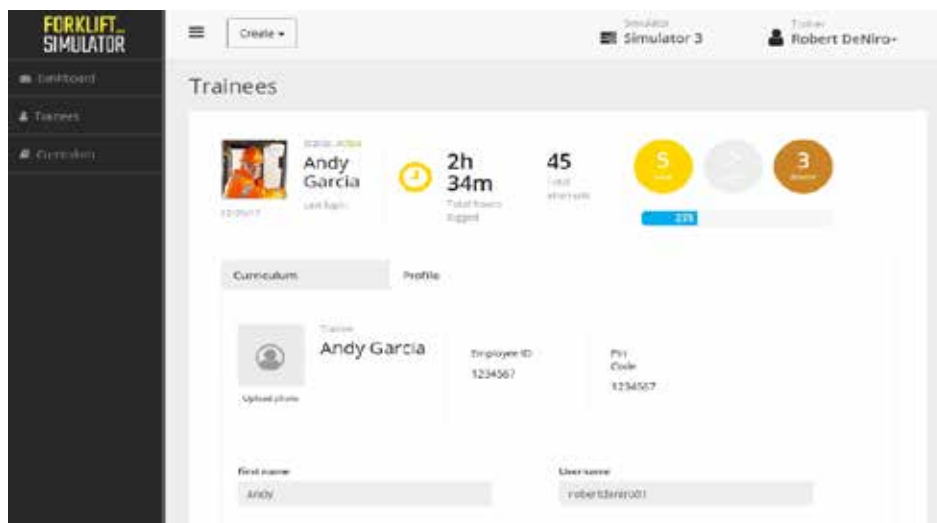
FORKLIFT SIMULATOR

Create ▾

Simulator
Simulator 3

Trainer
Robert DeNiro▾

Dashboard

Trainees

Curriculum

Trainees

Status: Active
Andy Garcia
Last login:

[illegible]

2h 34m
Total hours logged

45
Total attempts

5
Gold

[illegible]

3
Bronze

23%

Curriculum

Profile

Trainee
Andy Garcia

Upload photo

Employee ID
1234567

Pin Code
1234567

First name
Andy

Username
robertdeniro01